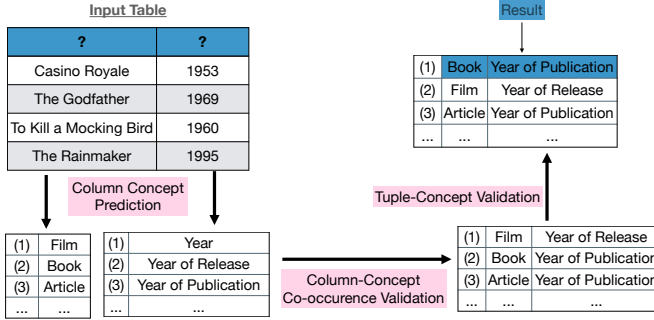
Input Table

| ? | ? |
|---|---|
| Casino Royale | 1953 |
| The Godfather | 1969 |
| To Kill a Mocking Bird | 1960 |
| The Rainmaker | 1995 |

Column Concept Prediction

| (1) | Film |
|---|---|
| (2) | Book |
| (3) | Article |
| ... | ... |

| (1) | Year |
|---|---|
| (2) | Year of Release |
| (3) | Year of Publication |
| ... | ... |

Column-Concept Co-occurence Validation

| (1) | Film | Year of Release |
|---|---|---|
| (2) | Book | Year of Publication |
| (3) | Article | Year of Publication |
| ... | ... | ... |

Tuple-Concept Validation

Result

| (1) | Book | Year of Publication |
|---|---|---|
| (2) | Film | Year of Release |
| (3) | Article | Year of Publication |
| ... | ... | ... |